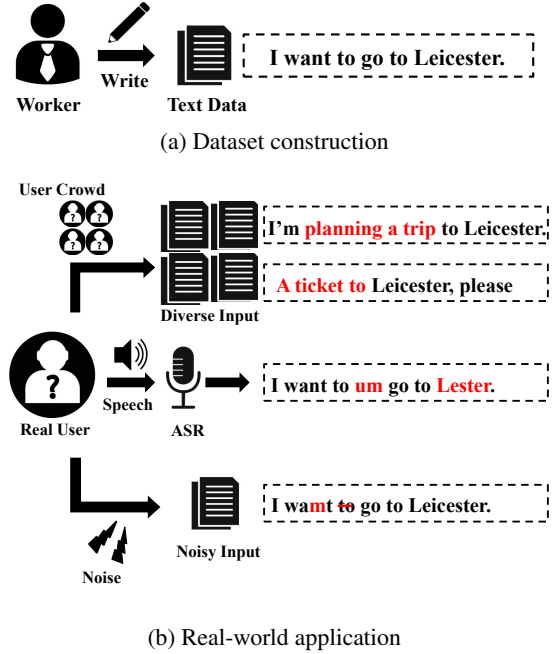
Worker

Write

Text Data

I want to go to Leicester.

(a) Dataset construction

User Crowd

I'm planning a trip to Leicester.

A ticket to Leicester, please

Diverse Input

Real User

Speech

ASR

I want to um go to Lester.

I wamt to go to Leicester.

Noisy Input

Noise

(b) Real-world application